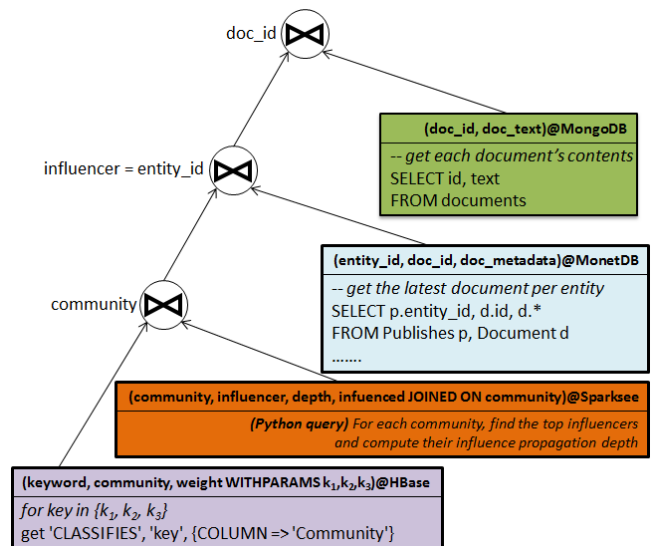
doc_id

(doc_id, doc_text)@MongoDB

-- get each document's contents
SELECT id, text
FROM documents

influencer = entity_id

(entity_id, doc_id, doc_metadata)@MonetDB

-- get the latest document per entity
SELECT p.entity_id, d.id, d.*
FROM Publishes p, Document d
…….

community

(community, influencer, depth, infuenced JOINED ON community)@Sparksee

(Python query) For each community, find the top influencers and compute their influence propagation depth

(keyword, community, weight WITHPARAMS $k_1$,$k_2$,$k_3$)@HBase

for key in {$k_1$, $k_2$, $k_3$}
get 'CLASSIFIES', 'key', {COLUMN => 'Community'}